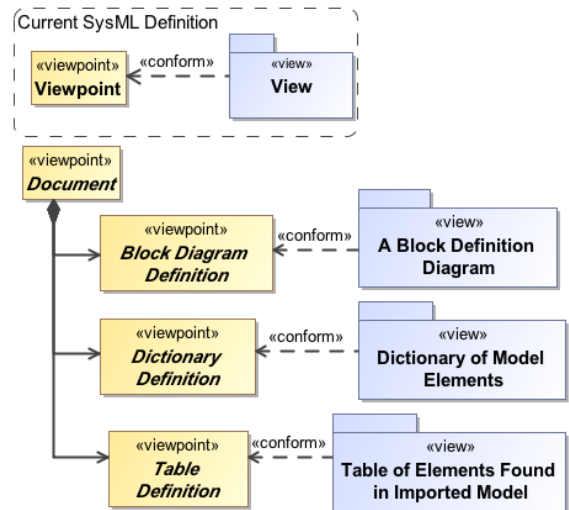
Current SysML Definition

«viewpoint»
Viewpoint

«conform»

«view»
View

«viewpoint»
Document

«viewpoint»
Block Diagram Definition

«conform»

«view»
A Block Definition Diagram

«viewpoint»
Dictionary Definition

«conform»

«view»
Dictionary of Model Elements

«viewpoint»
Table Definition

«conform»

«view»
Table of Elements Found in Imported Model